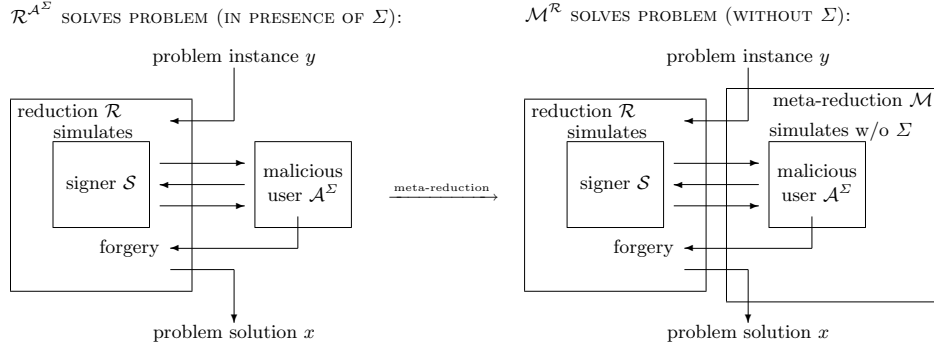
$\mathcal{R}^{\mathcal{A}^{\Sigma}}$ SOLVES PROBLEM (IN PRESENCE OF $\Sigma$):

problem instance $y$

reduction $\mathcal{R}$ simulates

signer $\mathcal{S}$

malicious user $\mathcal{A}^{\Sigma}$

forgery

problem solution $x$

meta-reduction

$\mathcal{M}^{\mathcal{R}}$ SOLVES PROBLEM (WITHOUT $\Sigma$):

problem instance $y$

meta-reduction $\mathcal{M}$

reduction $\mathcal{R}$ simulates

simulates w/o $\Sigma$

signer $\mathcal{S}$

malicious user $\mathcal{A}^{\Sigma}$

forgery

problem solution $x$